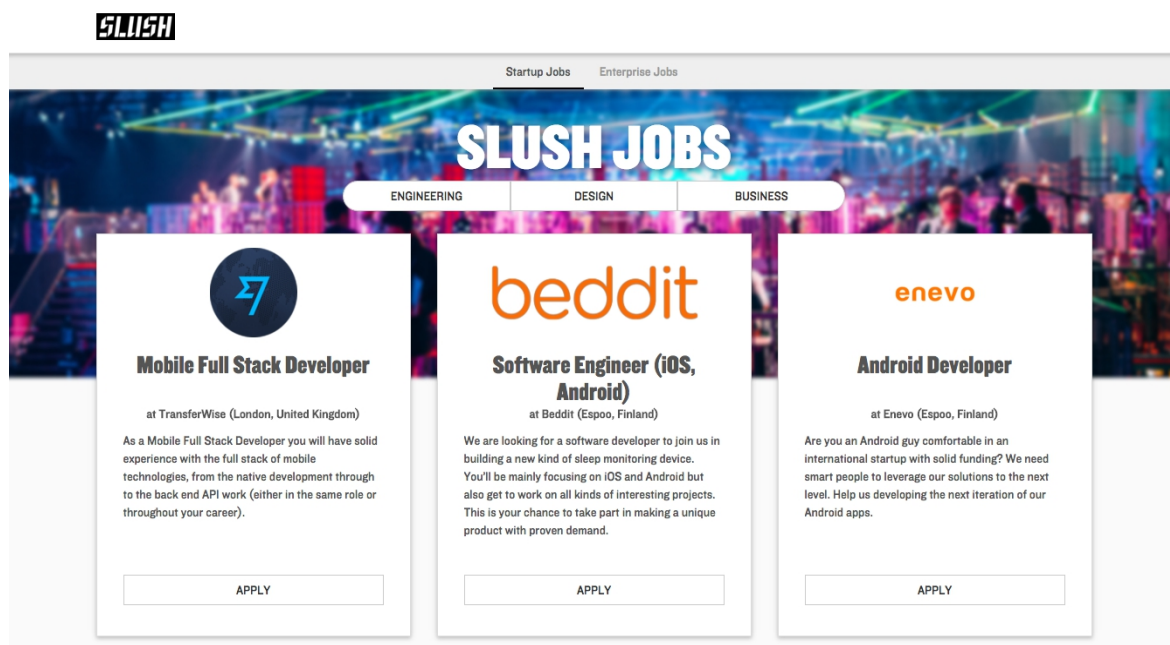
SLUSH

Startup Jobs Enterprise Jobs

SLUSH JOBS

ENGINEERING DESIGN BUSINESS

Mobile Full Stack Developer

at TransferWise (London, United Kingdom)

As a Mobile Full Stack Developer you will have solid experience with the full stack of mobile technologies, from the native development through to the back end API work (either in the same role or throughout your career).

APPLY

beddit

Software Engineer (iOS, Android)

at Beddit (Espoo, Finland)

We are looking for a software developer to join us in building a new kind of sleep monitoring device. You'll be mainly focusing on iOS and Android but also get to work on all kinds of interesting projects. This is your chance to take part in making a unique product with proven demand.

APPLY

enevo

Android Developer

at Enevo (Espoo, Finland)

Are you an Android guy comfortable in an international startup with solid funding? We need smart people to leverage our solutions to the next level. Help us developing the next iteration of our Android apps.

APPLY